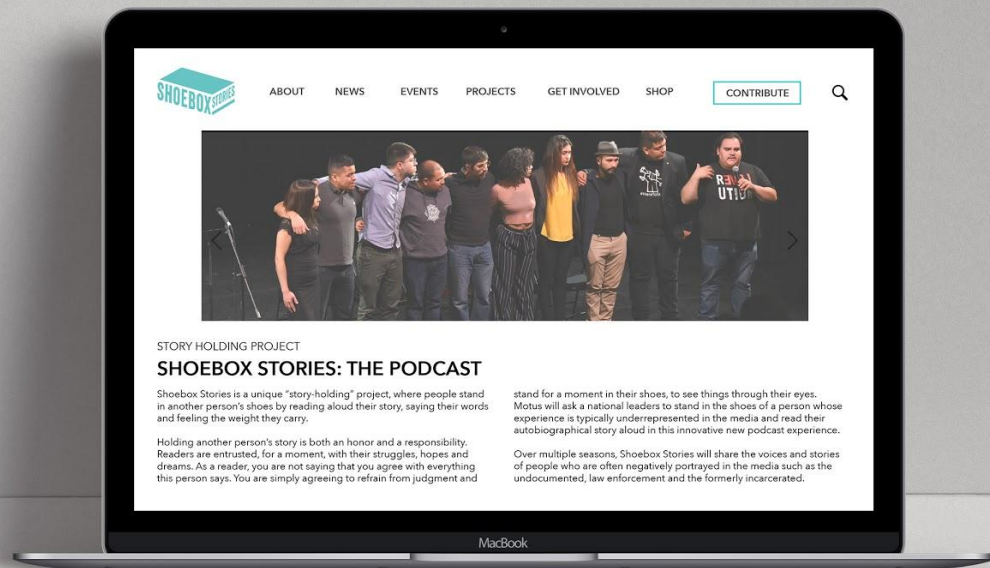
SHOEBOX STORIES

ABOUT NEWS EVENTS PROJECTS GET INVOLVED SHOP CONTRIBUTE

REVOLUTION

STORY HOLDING PROJECT

SHOEBOX STORIES: THE PODCAST

Shoebox Stories is a unique "story-holding" project, where people stand in another person's shoes by reading aloud their story, saying their words and feeling the weight they carry.

Holding another person's story is both an honor and a responsibility. Readers are entrusted, for a moment, with their struggles, hopes and dreams. As a reader, you are not saying that you agree with everything this person says. You are simply agreeing to refrain from judgment and stand for a moment in their shoes, to see things through their eyes. Motus will ask a national leaders to stand in the shoes of a person whose experience is typically underrepresented in the media and read their autobiographical story aloud in this innovative new podcast experience.

Over multiple seasons, Shoebox Stories will share the voices and stories of people who are often negatively portrayed in the media such as the undocumented, law enforcement and the formerly incarcerated.

MacBook